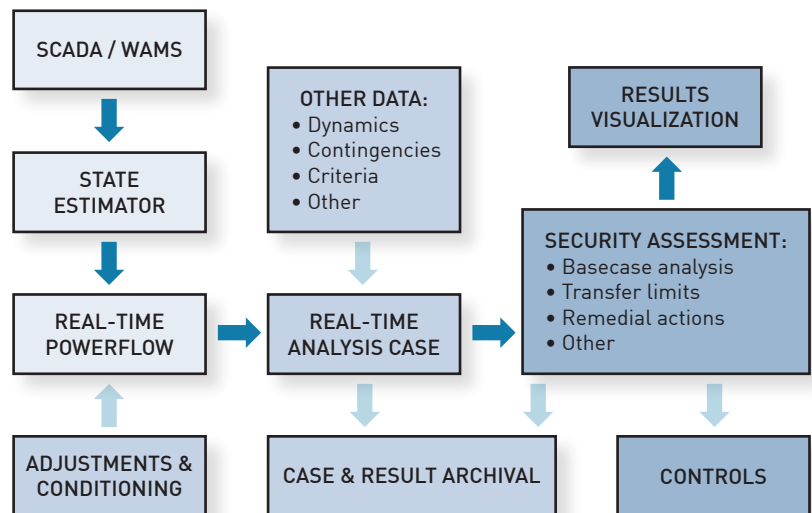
SCADA / WAMS

STATE ESTIMATOR

REAL-TIME POWERFLOW

ADJUSTMENTS & CONDITIONING

OTHER DATA:
• Dynamics
• Contingencies
• Criteria
• Other

REAL-TIME ANALYSIS CASE

CASE & RESULT ARCHIVAL

RESULTS VISUALIZATION

SECURITY ASSESSMENT:
• Basecase analysis
• Transfer limits
• Remedial actions
• Other

CONTROLS